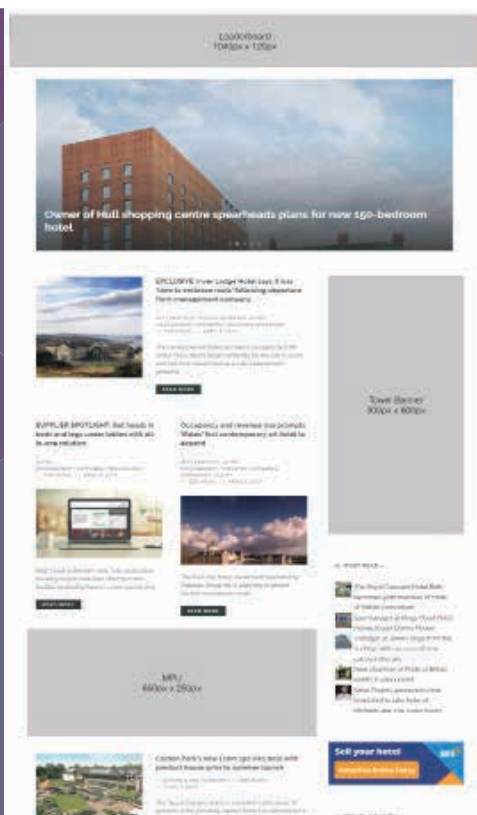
Leaderboard
1040px x 125px

Owner of Hull shopping centre spearheads plans for new 150-bedroom hotel

EXCLUSIVE: Inver Lodge Hotel says it has "time to embrace rivals" following departure from management company

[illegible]

READ MORE

Tower Banner
300px x 600px

SUPPLIER SPOTLIGHT: Bed heads in beds and legs: caster tables with all-in-one solution

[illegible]

Occupancy and revenue rise prompts Wales' first contemporary art hotel to expand

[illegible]

READ MORE

READ MORE

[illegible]

MPU
660px x 250px

Carden Park's new £10m 190-bed spa with product house prior to summer launch

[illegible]

Sell your hotel

Advertise Online Today